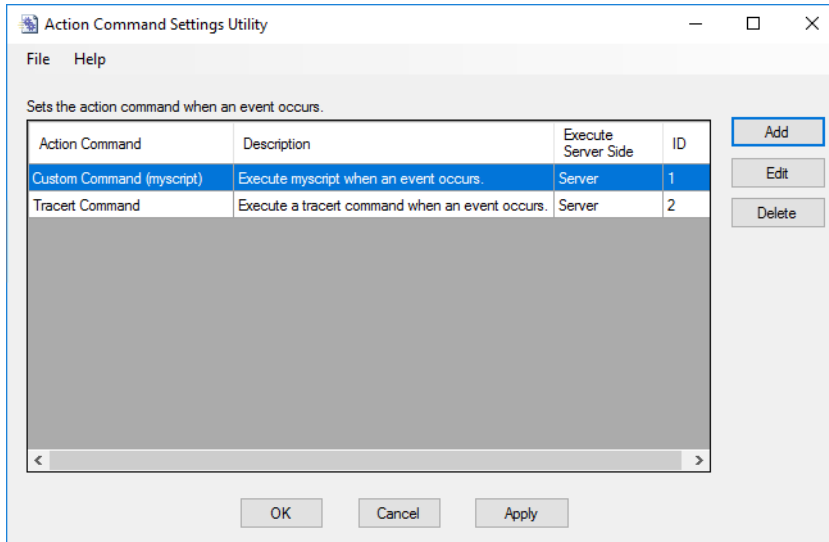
Action Command Settings Utility

File Help

Sets the action command when an event occurs.

| Action Command | Description | Execute Server Side | ID |
|---|---|---|---|
| Custom Command (myscript) | Execute myscript when an event occurs. | Server | 1 |
| Tracert Command | Execute a tracert command when an event occurs. | Server | 2 |

Add
Edit
Delete

OK Cancel Apply